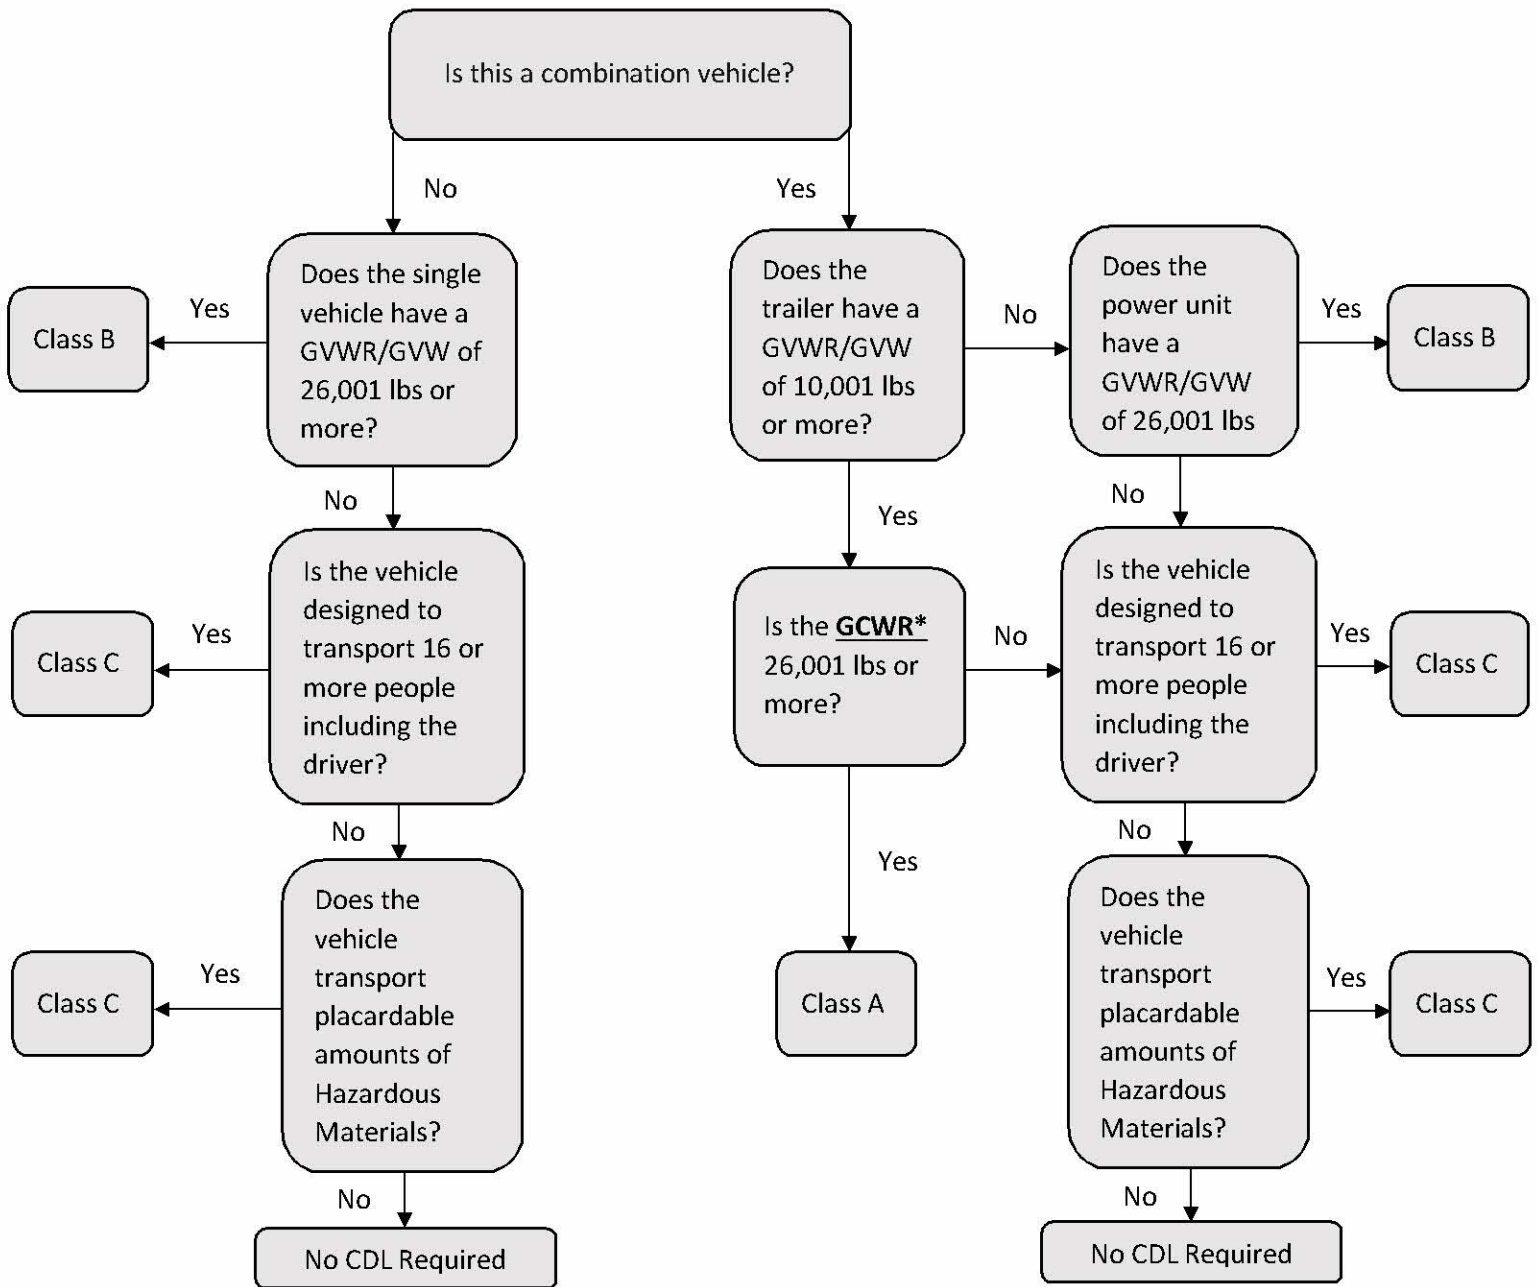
Is this a combination vehicle?

No

Yes

Does the single vehicle have a GVWR/GVW of 26,001 lbs or more?

Yes

Class B

No

Is the vehicle designed to transport 16 or more people including the driver?

Yes

Class C

No

Does the vehicle transport placardable amounts of Hazardous Materials?

Yes

Class C

No

No CDL Required

Does the trailer have a GVWR/GVW of 10,001 lbs or more?

No

Does the power unit have a GVWR/GVW of 26,001 lbs

Yes

Class B

Yes

Is the **GCWR*** 26,001 lbs or more?

Yes

Class A

No

No

Is the vehicle designed to transport 16 or more people including the driver?

Yes

Class C

No

Does the vehicle transport placardable amounts of Hazardous Materials?

Yes

Class C

No

No CDL Required